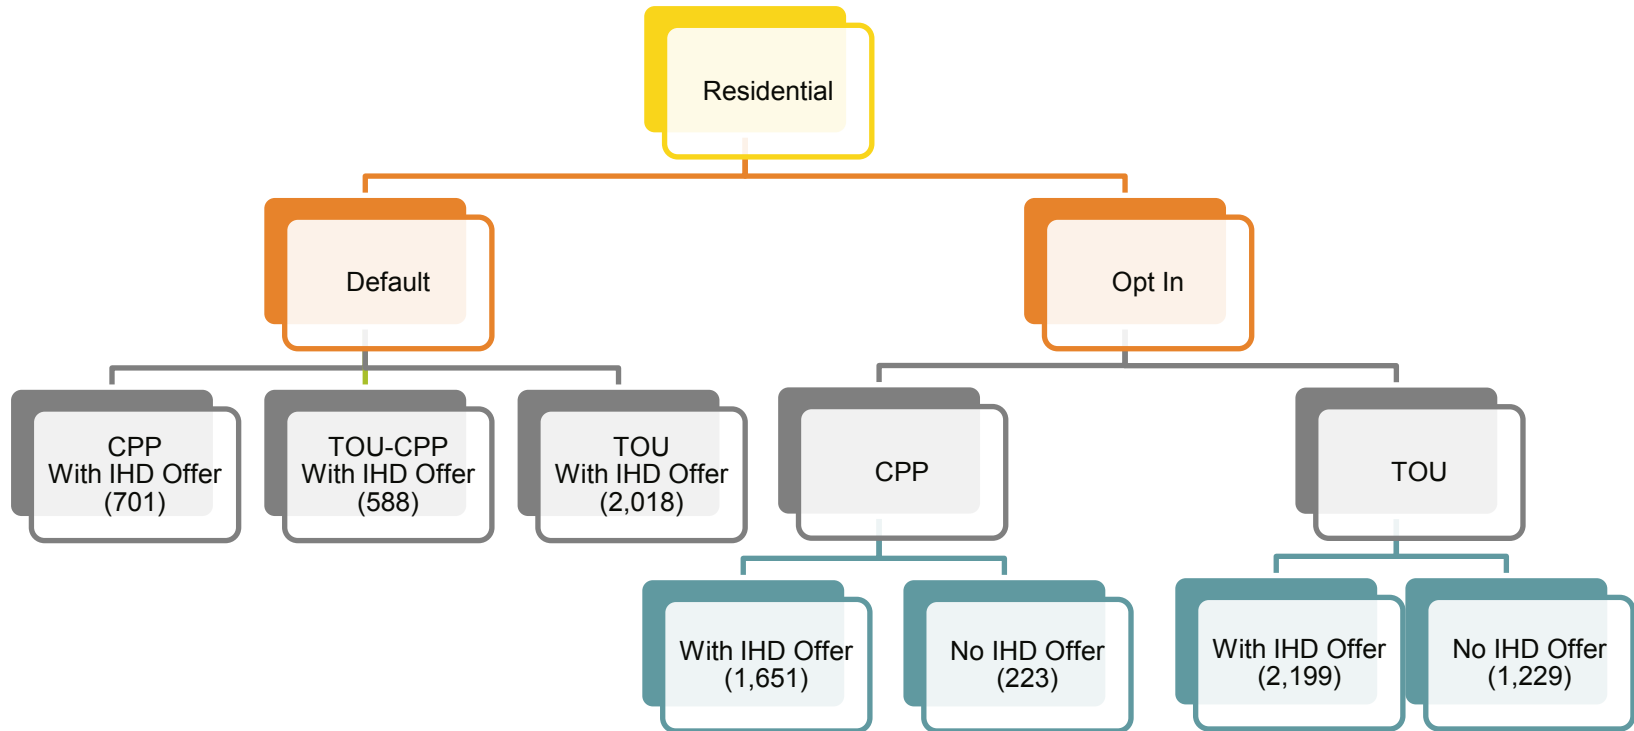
Residential

Default

Opt In

CPP
With IHD Offer
(701)

TOU-CPP
With IHD Offer
(588)

TOU
With IHD Offer
(2,018)

CPP

TOU

With IHD Offer
(1,651)

No IHD Offer
(223)

With IHD Offer
(2,199)

No IHD Offer
(1,229)